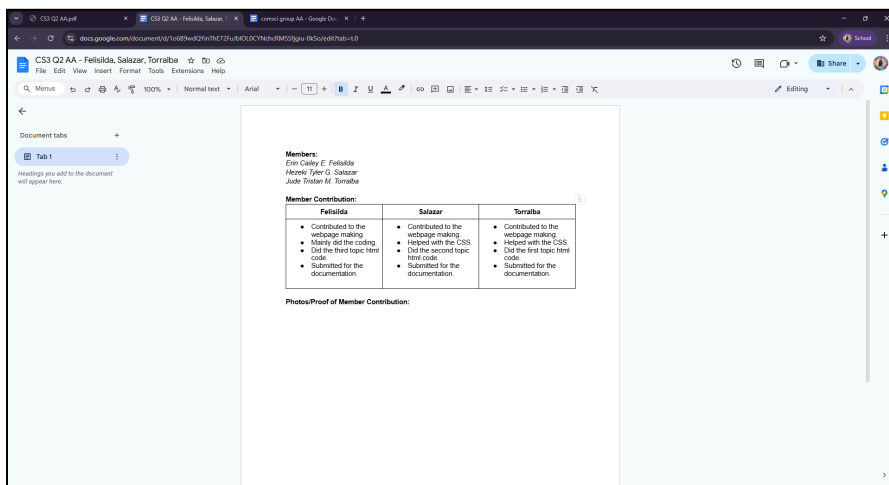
CS3 Q2 AA.pdf
CS3 Q2 AA - Felisilda, Salazar, T
comsci group AA - Google Doc
docs.google.com/document/d/1o689wd2YinThE72FulbfOL0CYNdhcRMS5fjgiu-0kSo/edit?tab=t.0
School
CS3 Q2 AA - Felisilda, Salazar, Torralba
File Edit View Insert Format Tools Extensions Help
Share
Menus 100% Normal text Arial 11
Editing
Document tabs
Tab 1
Headings you add to the document will appear here.

Members:
Erin Cailey E. Felisilda
Hezeki Tyler G. Salazar
Jude Tristan M. Torralba

Member Contribution:

| Felisilda | Salazar | Torralba |
|---|---|---|
| • Contributed to the webpage making. • Mainly did the coding. • Did the third topic html code. • Submitted for the documentation. | • Contributed to the webpage making. • Helped with the CSS. • Did the second topic html code. • Submitted for the documentation. | • Contributed to the webpage making. • Helped with the CSS. • Did the first topic html code. • Submitted for the documentation. |

Photos/Proof of Member Contribution: